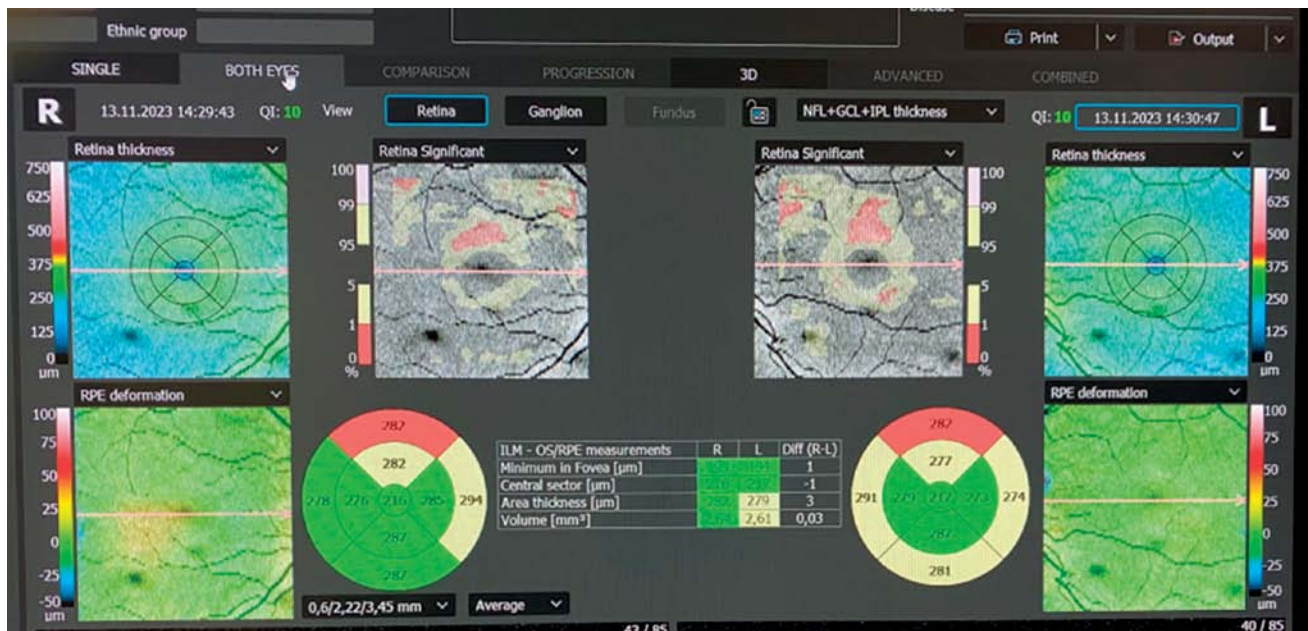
Ethnic group

Disease

Print
Output

SINGLE
BOTH EYES
COMPARISON
PROGRESSION
3D
ADVANCED
COMBINED

R
13.11.2023 14:29:43
QI: 10
View
Retina
Ganglion
Fundus
NFL+GCL+IPL thickness
QI: 10
13.11.2023 14:30:47
L

Retina thickness
750
625
500
375
250
125
0
um

Retina Significant
100
99
95
5
1
0
%

Retina Significant
100
99
95
5
1
0
%

Retina thickness
750
625
500
375
250
125
0
um

RPE deformation
100
75
50
25
0
-25
-50
um

282
282
278
276
216
285
294
287
287

| ILM - OS/RPE measurements | R | L | Diff (R-L) |
|---|---|---|---|
| Minimum in Fovea [µm] | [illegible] | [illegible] | 1 |
| Central sector [µm] | 216 | 217 | -1 |
| Area thickness [µm] | 282 | 279 | 3 |
| Volume [mm³] | 2,64 | 2,61 | 0,03 |

282
277
291
279
217
273
274
282
281

RPE deformation
100
75
50
25
0
-25
-50
um

0,6/2,22/3,45 mm
Average

42 / 85
40 / 85